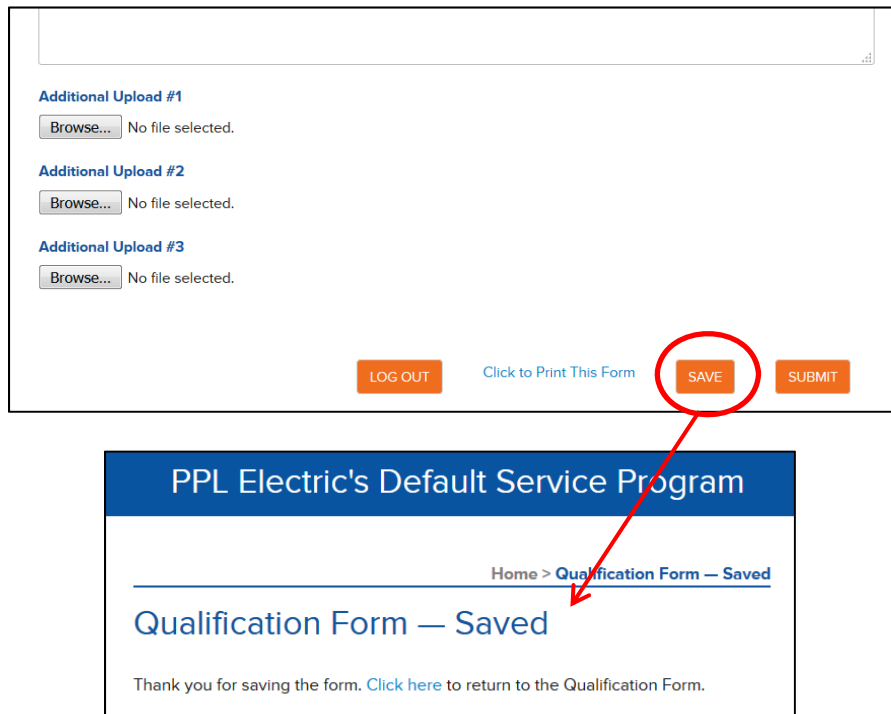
Additional Upload #1

Browse... No file selected.

Additional Upload #2

Browse... No file selected.

Additional Upload #3

Browse... No file selected.

LOG OUT Click to Print This Form SAVE SUBMIT

PPL Electric's Default Service Program

Home > Qualification Form — Saved

Qualification Form — Saved

Thank you for saving the form. Click here to return to the Qualification Form.